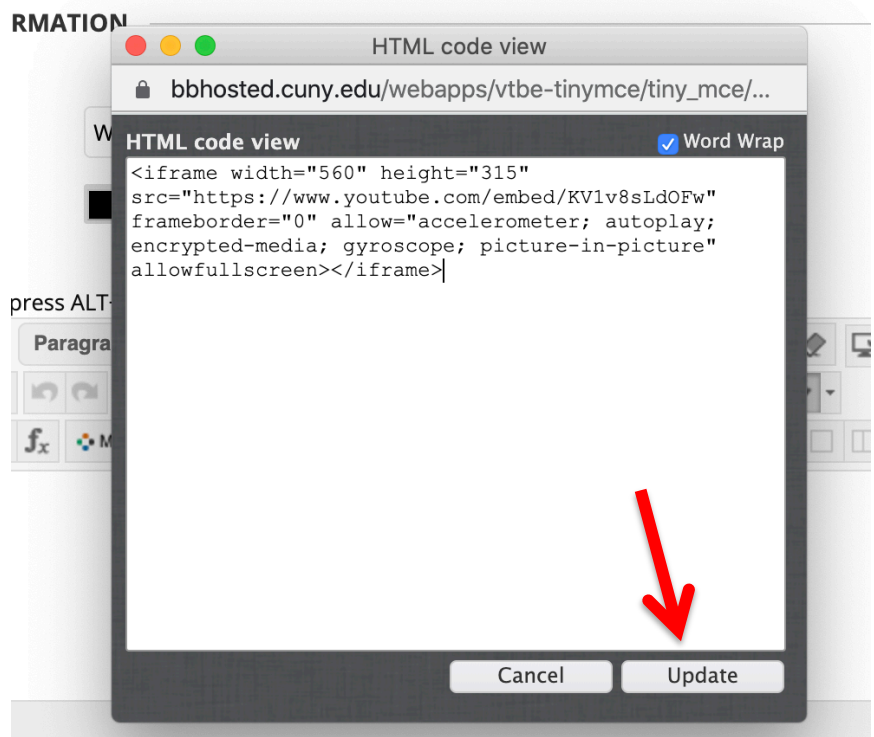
RMATION

HTML code view

bbhosted.cuny.edu/webapps/vtbe-tinymce/tiny_mce/...

W

press ALT

Paragra

M

HTML code view

Word Wrap

<iframe width="560" height="315" src="https://www.youtube.com/embed/KV1v8sLdOFw" frameborder="0" allow="accelerometer; autoplay; encrypted-media; gyroscope; picture-in-picture" allowfullscreen></iframe>

Cancel

Update